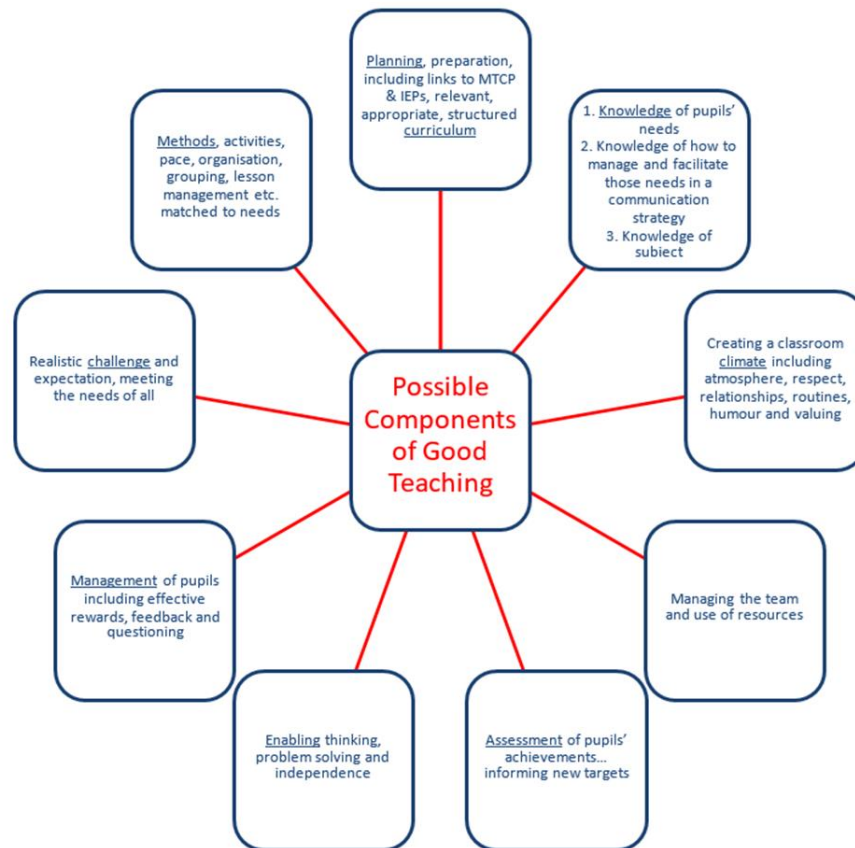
Planning, preparation, including links to MTCP & IEPs, relevant, appropriate, structured curriculum

1. Knowledge of pupils' needs
2. Knowledge of how to manage and facilitate those needs in a communication strategy
3. Knowledge of subject

Creating a classroom climate including atmosphere, respect, relationships, routines, humour and valuing

Managing the team and use of resources

Assessment of pupils' achievements… informing new targets

Enabling thinking, problem solving and independence

Management of pupils including effective rewards, feedback and questioning

Realistic challenge and expectation, meeting the needs of all

Methods, activities, pace, organisation, grouping, lesson management etc. matched to needs

Possible Components of Good Teaching